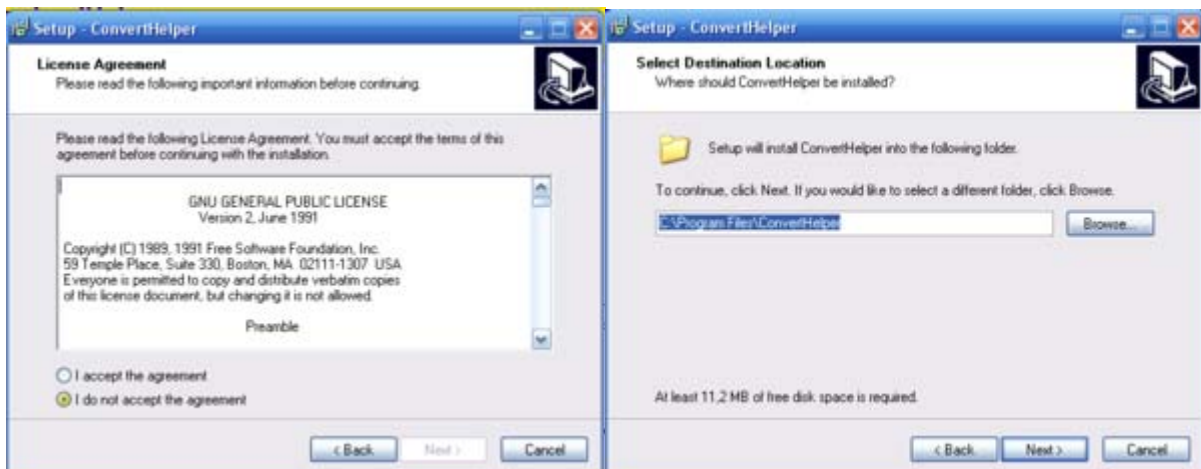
Setup - ConvertHelper

License Agreement
Please read the following important information before continuing.

Please read the following License Agreement. You must accept the terms of this agreement before continuing with the installation.

GNU GENERAL PUBLIC LICENSE
Version 2, June 1991

Copyright (C) 1989, 1991 Free Software Foundation, Inc.
59 Temple Place, Suite 330, Boston, MA 02111-1307 USA
Everyone is permitted to copy and distribute verbatim copies of this license document, but changing it is not allowed.

Preamble

I accept the agreement
I do not accept the agreement

< Back
Next >
Cancel

Setup - ConvertHelper

Select Destination Location
Where should ConvertHelper be installed?

Setup will install ConvertHelper into the following folder.

To continue, click Next. If you would like to select a different folder, click Browse.

C:\Program Files\ConvertHelper

Browse...

At least 11,2 MB of free disk space is required.

< Back
Next >
Cancel